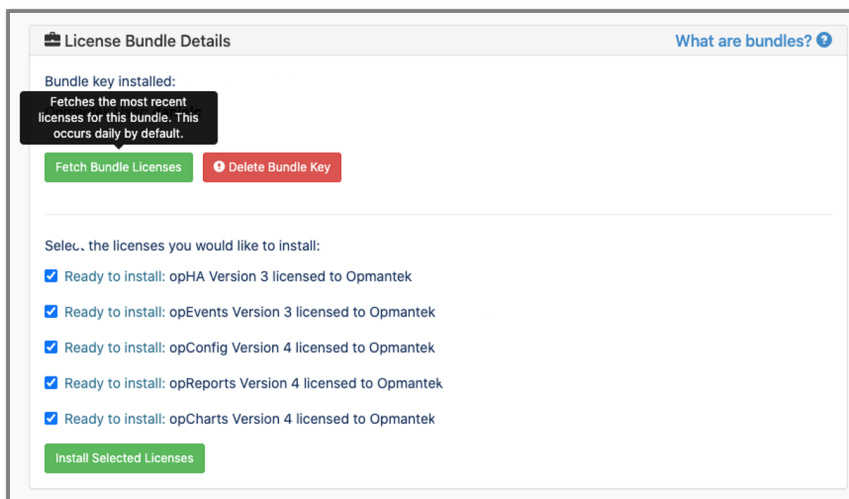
License Bundle Details

What are bundles?

Bundle key installed:

Fetches the most recent licenses for this bundle. This occurs daily by default.

Fetch Bundle Licenses

Delete Bundle Key

Selec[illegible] the licenses you would like to install:

Ready to install: opHA Version 3 licensed to Opmantek

Ready to install: opEvents Version 3 licensed to Opmantek

Ready to install: opConfig Version 4 licensed to Opmantek

Ready to install: opReports Version 4 licensed to Opmantek

Ready to install: opCharts Version 4 licensed to Opmantek

Install Selected Licenses